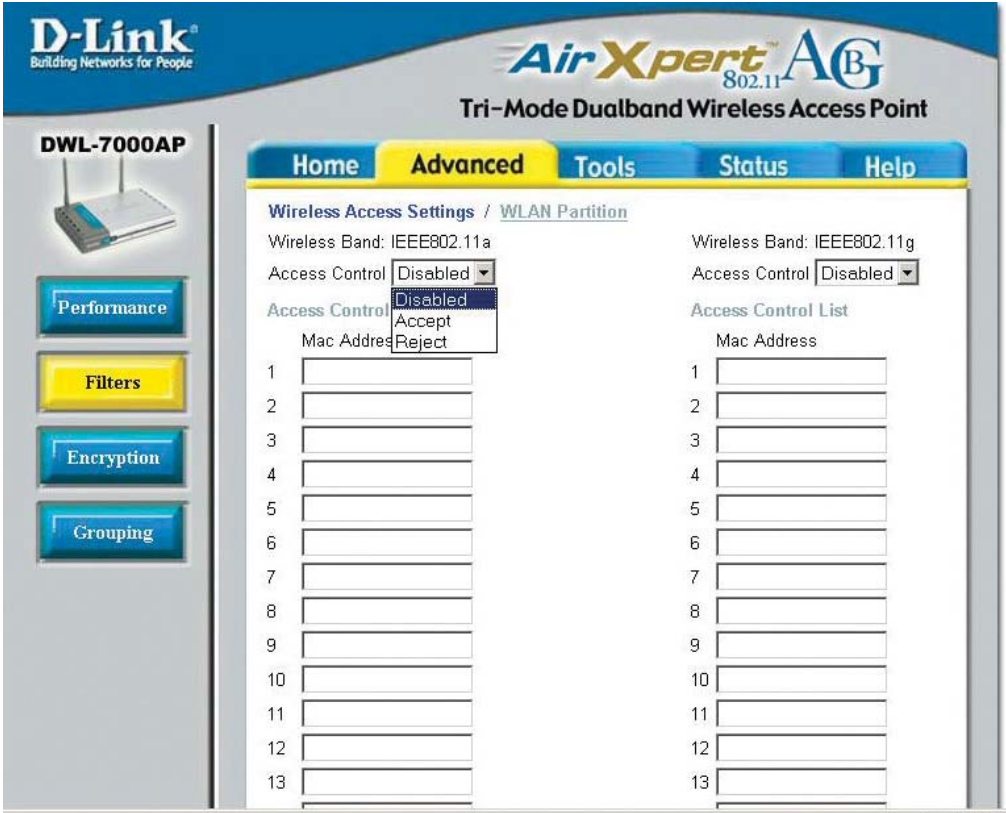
D-Link®
Building Networks for People

AirXpert 802.11 AG
Tri-Mode Dualband Wireless Access Point

DWL-7000AP

Home | Advanced | Tools | Status | Help

Performance
Filters
Encryption
Grouping

Wireless Access Settings / WLAN Partition

Wireless Band: IEEE802.11a
Access Control Disabled
Disabled
Accept
Reject
Access Control
Mac Addres
1
2
3
4
5
6
7
8
9
10
11
12
13

Wireless Band: IEEE802.11g
Access Control Disabled
Access Control List
Mac Address
1
2
3
4
5
6
7
8
9
10
11
12
13